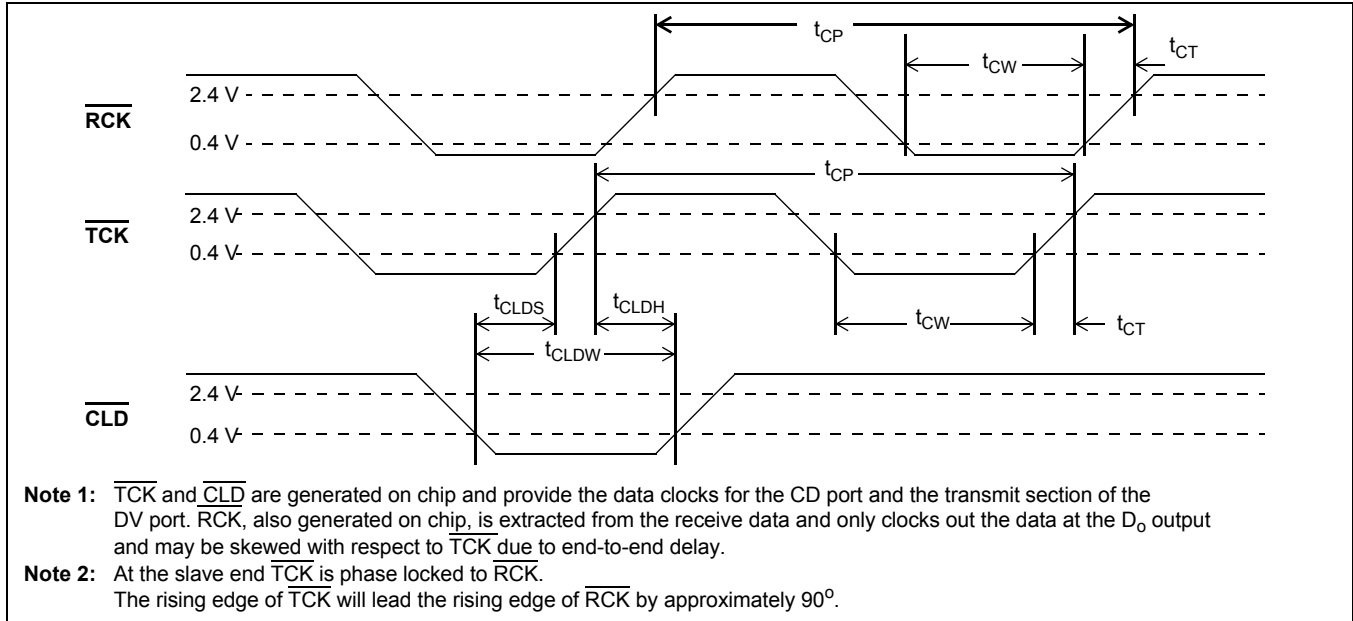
$t_{CP}$

$t_{CW}$

$t_{CT}$

2.4 V

$\overline{RCK}$

0.4 V

$t_{CP}$

2.4 V

$\overline{TCK}$

0.4 V

$t_{CLDS}$

$t_{CLDH}$

$t_{CW}$

$t_{CT}$

$t_{CLDW}$

2.4 V

$\overline{CLD}$

0.4 V

**Note 1:** $\overline{TCK}$ and $\overline{CLD}$ are generated on chip and provide the data clocks for the CD port and the transmit section of the DV port. $\overline{RCK}$, also generated on chip, is extracted from the receive data and only clocks out the data at the $D_o$ output and may be skewed with respect to $\overline{TCK}$ due to end-to-end delay.

**Note 2:** At the slave end $\overline{TCK}$ is phase locked to $\overline{RCK}$. The rising edge of $\overline{TCK}$ will lead the rising edge of $\overline{RCK}$ by approximately $90^o$.